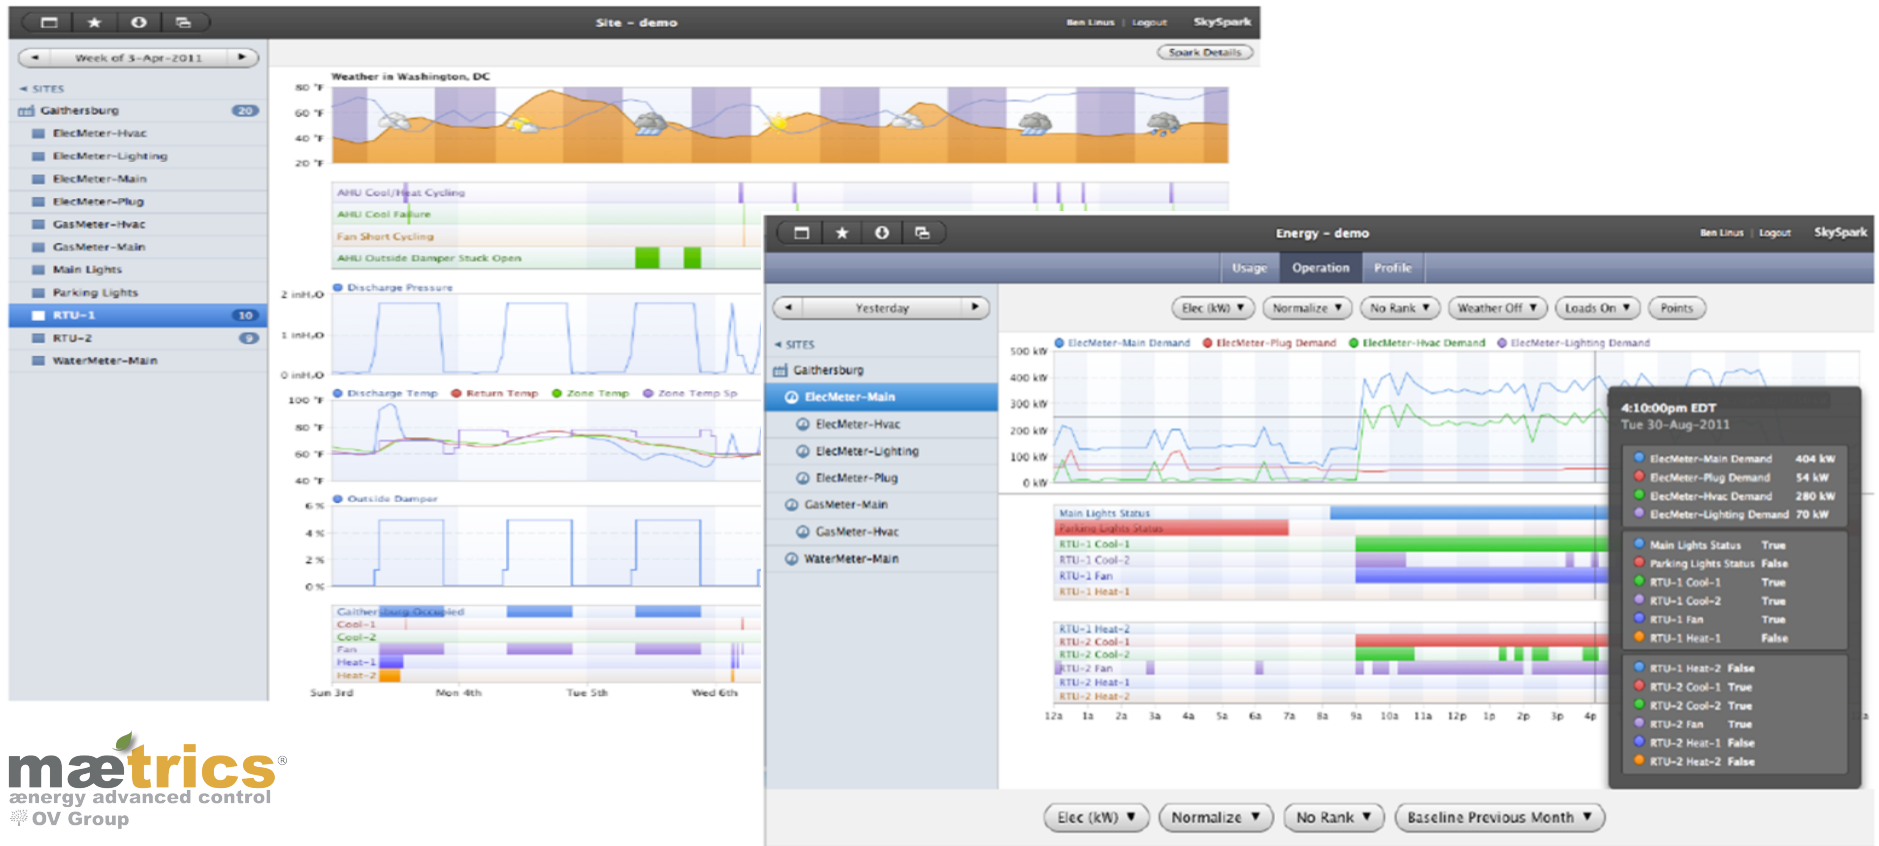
Site - demo
Ben Linus | Logout SkySpark
Week of 3-Apr-2011
Spark Details
SITES
Gaithersburg 20
ElecMeter-Hvac
ElecMeter-Lighting
ElecMeter-Main
ElecMeter-Plug
GasMeter-Hvac
GasMeter-Main
Main Lights
Parking Lights
RTU-1 10
RTU-2 9
WaterMeter-Main

Weather in Washington, DC
80 °F
60 °F
40 °F
20 °F
AHU Cool/Heat Cycling
AHU Cool Failure
Fan Short Cycling
AHU Outside Damper Stuck Open
Discharge Pressure
2 inH₂O
1 inH₂O
0 inH₂O
Discharge Temp Return Temp Zone Temp Zone Temp Sp
100 °F
80 °F
60 °F
40 °F
Outside Damper
6 %
4 %
2 %
0 %
Gaithersburg Occupied
Cool-1
Cool-2
Fan
Heat-1
Heat-2
Sun 3rd Mon 4th Tue 5th Wed 6th

Energy - demo
Ben Linus | Logout SkySpark
Usage Operation Profile
Yesterday
Elec (kW) Normalize No Rank Weather Off Loads On Points
SITES
Gaithersburg
ElecMeter-Main
ElecMeter-Hvac
ElecMeter-Lighting
ElecMeter-Plug
GasMeter-Main
GasMeter-Hvac
WaterMeter-Main
ElecMeter-Main Demand ElecMeter-Plug Demand ElecMeter-Hvac Demand ElecMeter-Lighting Demand
500 kW
400 kW
300 kW
200 kW
100 kW
0 kW
Main Lights Status
Parking Lights Status
RTU-1 Cool-1
RTU-1 Cool-2
RTU-1 Fan
RTU-1 Heat-1
RTU-1 Heat-2
RTU-2 Cool-1
RTU-2 Cool-2
RTU-2 Fan
RTU-2 Heat-1
RTU-2 Heat-2
12a 1a 2a 3a 4a 5a 6a 7a 8a 9a 10a 11a 12p 1p 2p 3p 4p

4:10:00pm EDT
Tue 30-Aug-2011
ElecMeter-Main Demand 404 kW
ElecMeter-Plug Demand 54 kW
ElecMeter-Hvac Demand 280 kW
ElecMeter-Lighting Demand 70 kW
Main Lights Status True
Parking Lights Status False
RTU-1 Cool-1 True
RTU-1 Cool-2 True
RTU-1 Fan True
RTU-1 Heat-1 False
RTU-1 Heat-2 False
RTU-2 Cool-1 True
RTU-2 Cool-2 True
RTU-2 Fan True
RTU-2 Heat-1 False
RTU-2 Heat-2 False

Elec (kW) Normalize No Rank Baseline Previous Month

mætrics®
ænergy advanced control
OV Group